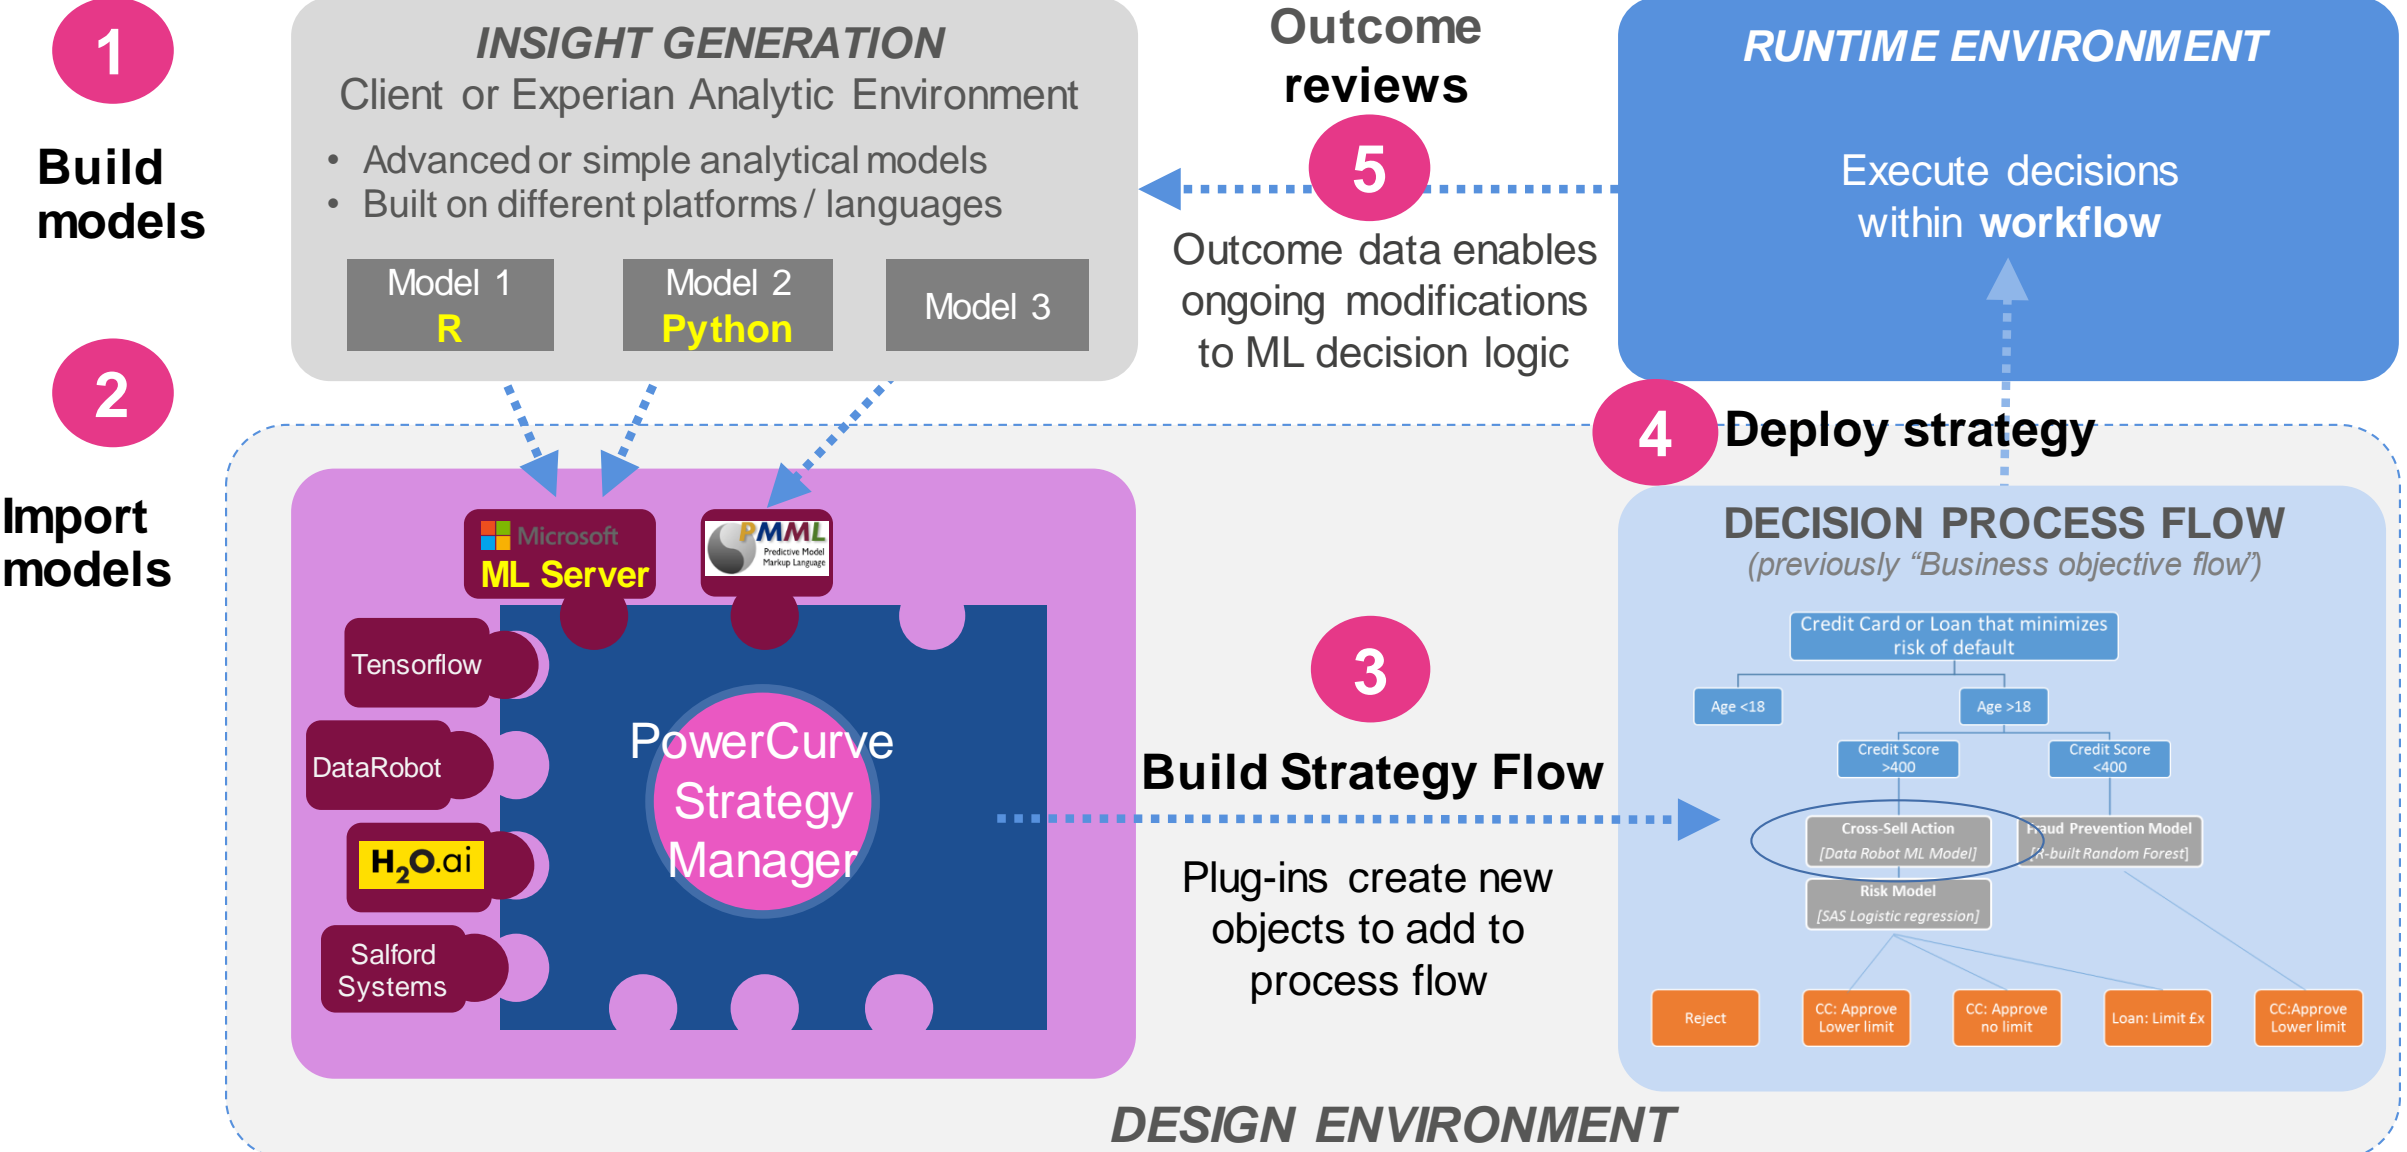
1

Build models

INSIGHT GENERATION
Client or Experian Analytic Environment

• Advanced or simple analytical models
• Built on different platforms / languages

Model 1
R

Model 2
Python

Model 3

Outcome reviews

5

Outcome data enables ongoing modifications to ML decision logic

RUNTIME ENVIRONMENT

Execute decisions within workflow

2

Import models

4 Deploy strategy

Microsoft
ML Server

PMML
Predictive Model Markup Language

Tensorflow

DataRobot

$H_2O$.ai

Salford Systems

PowerCurve Strategy Manager

3

Build Strategy Flow

Plug-ins create new objects to add to process flow

DECISION PROCESS FLOW
(previously "Business objective flow")

Credit Card or Loan that minimizes risk of default

Age <18

Age >18

Credit Score >400

Credit Score <400

Cross-Sell Action
[Data Robot ML Model]

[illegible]aud Prevention Model
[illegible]-built Random Forest]

Risk Model
[SAS Logistic regression]

Reject

CC: Approve Lower limit

CC: Approve no limit

Loan: Limit £x

CC:Approve Lower limit

DESIGN ENVIRONMENT